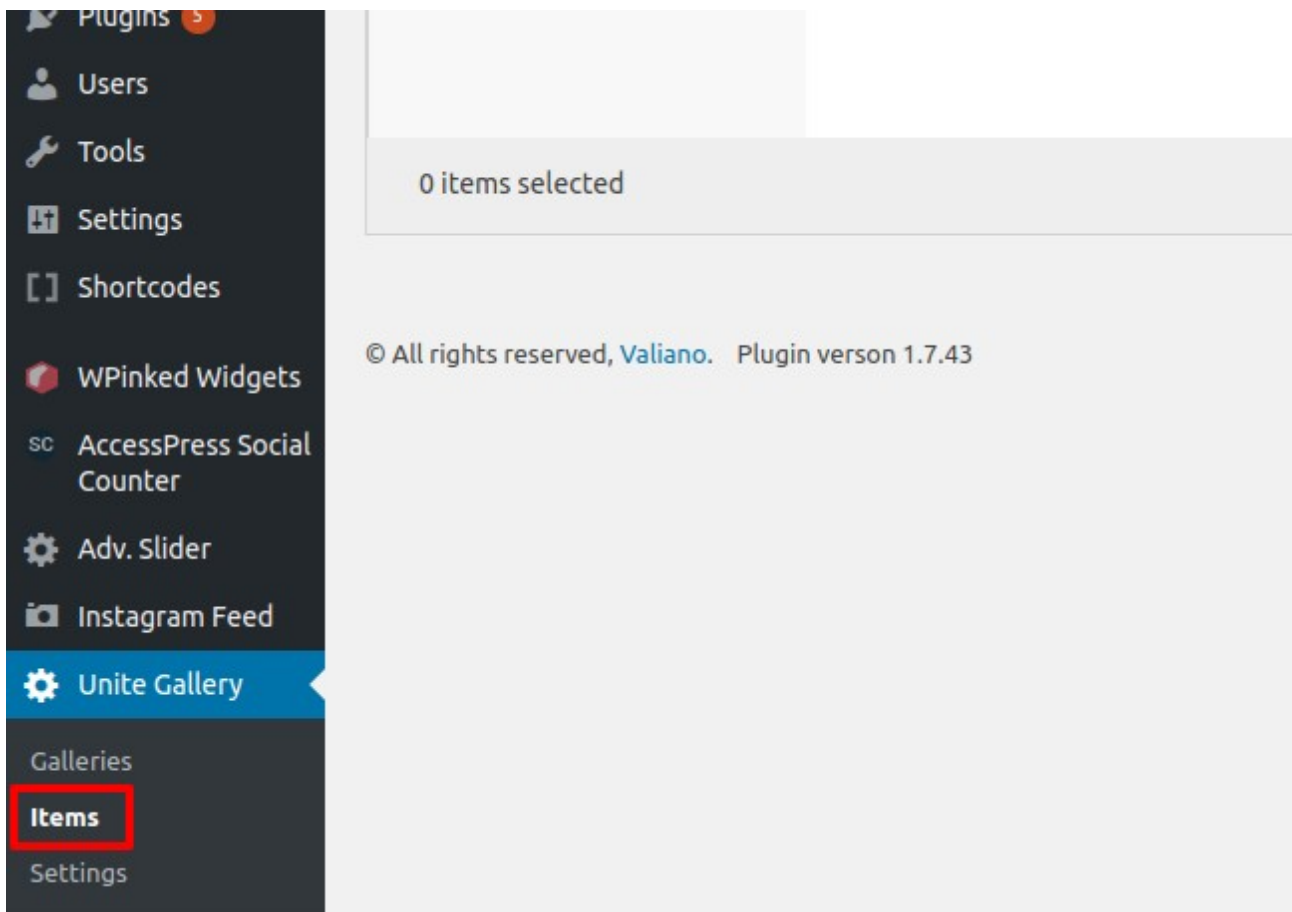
Plugins 5
Users
Tools
Settings
Shortcodes
WPinked Widgets
SC AccessPress Social Counter
Adv. Slider
Instagram Feed
Unite Gallery
Galleries
Items
Settings

0 items selected

© All rights reserved, Valiano. Plugin verson 1.7.43